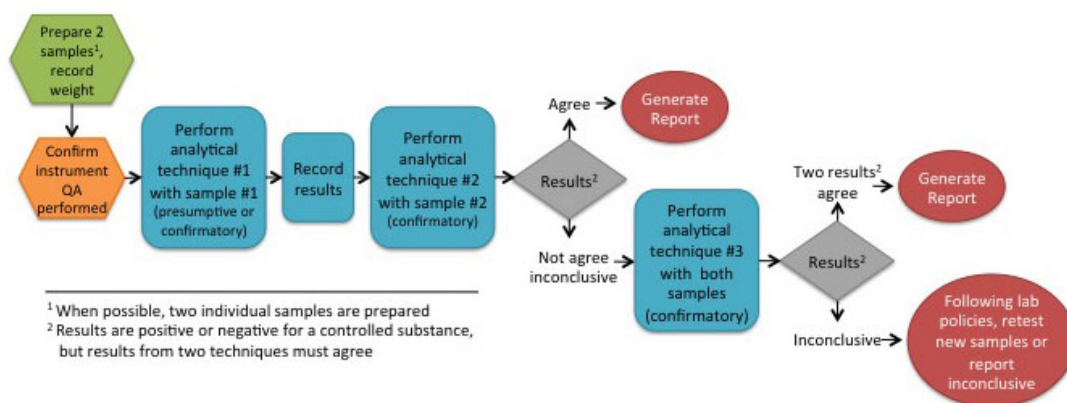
Prepare 2 samples$^1$, record weight

Confirm instrument QA performed

Perform analytical technique #1 with sample #1 (presumptive or confirmatory)

Record results

Perform analytical technique #2 with sample #2 (confirmatory)

Results$^2$

Agree

Generate Report

Not agree inconclusive

Perform analytical technique #3 with both samples (confirmatory)

Results$^2$

Two results$^2$ agree

Generate Report

Inconclusive

Following lab policies, retest new samples or report inconclusive

$^1$ When possible, two individual samples are prepared
$^2$ Results are positive or negative for a controlled substance, but results from two techniques must agree